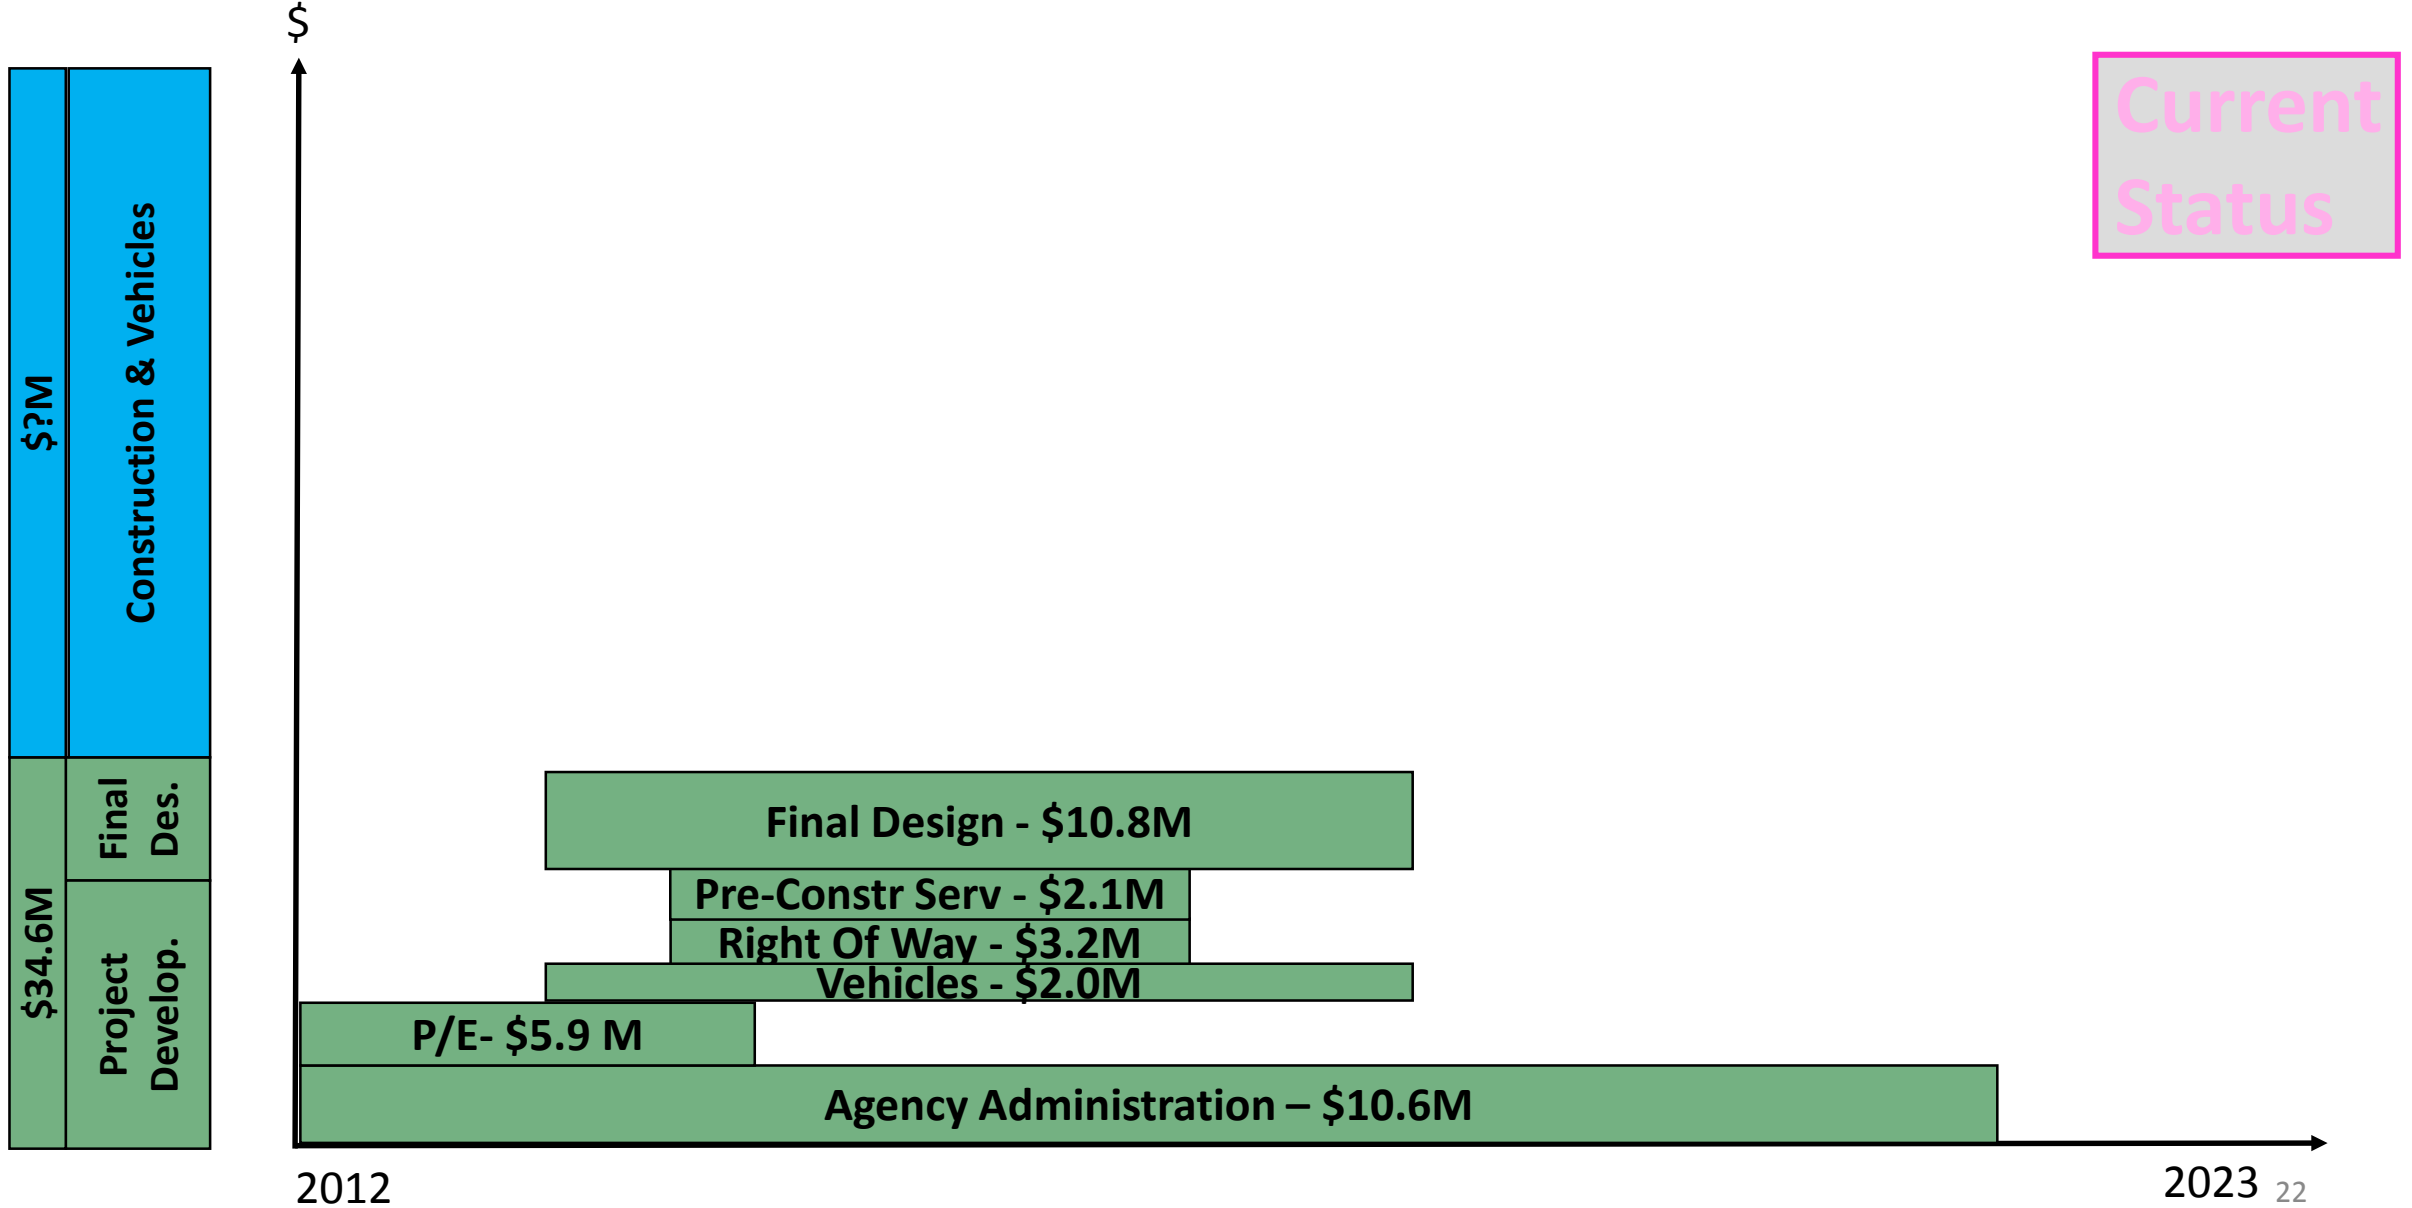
$?M

Construction & Vehicles

$34.6M

Final Des.

Project Develop.

$

Current Status

Final Design - $10.8M

Pre-Constr Serv - $2.1M

Right Of Way - $3.2M

Vehicles - $2.0M

P/E- $5.9 M

Agency Administration – $10.6M

2012

2023

22